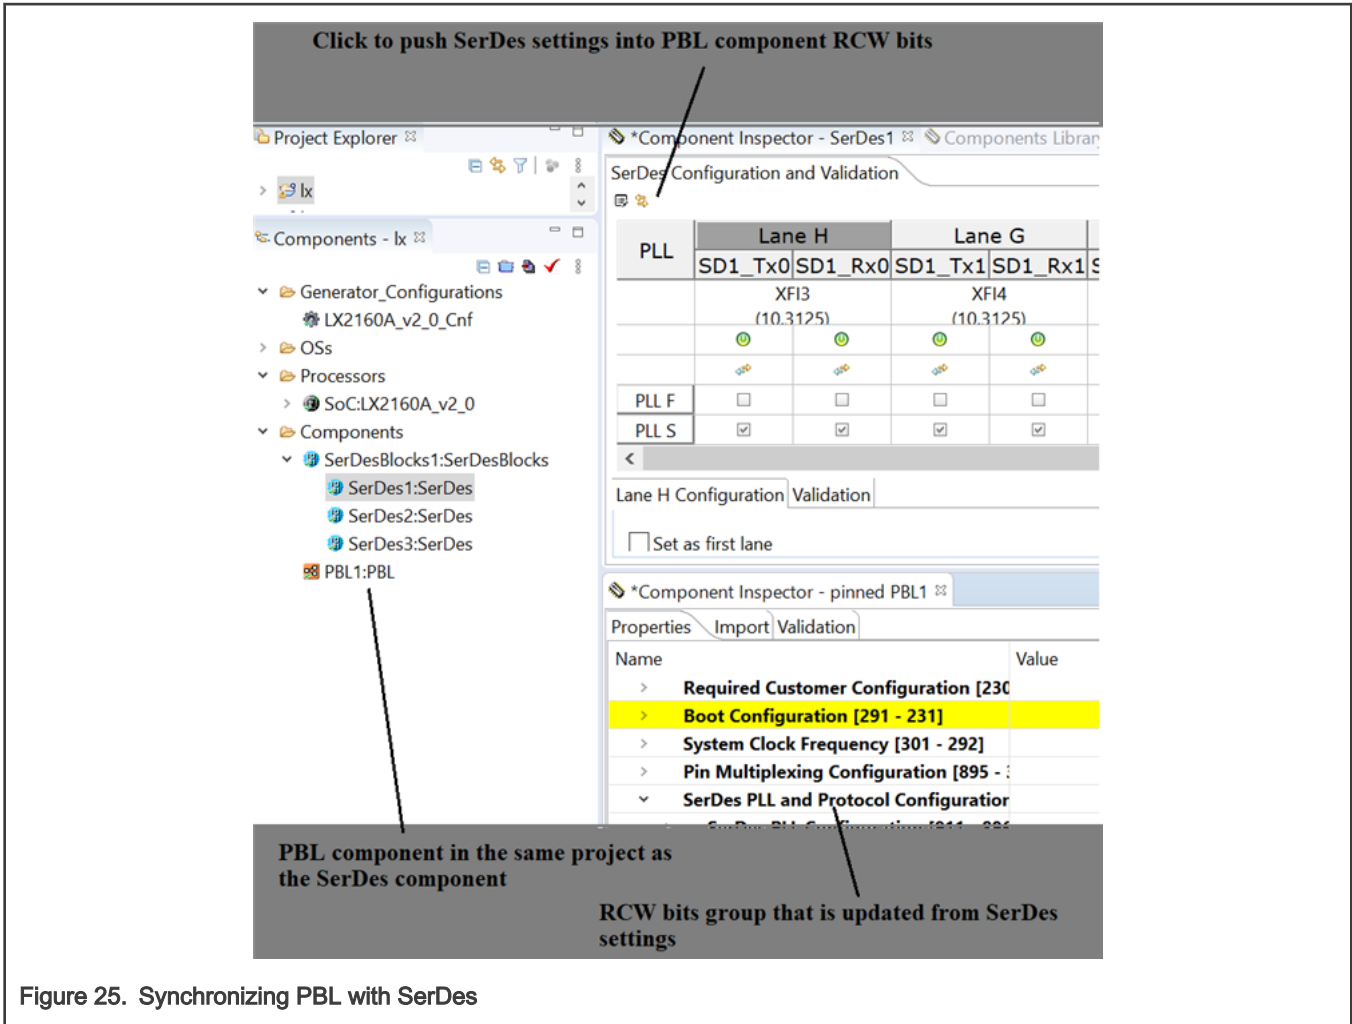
Click to push SerDes settings into PBL component RCW bits

Project Explorer

lx

Components - lx

Generator_Configurations

LX2160A_v2_0_Cnf

OSs

Processors

SoC:LX2160A_v2_0

Components

SerDesBlocks1:SerDesBlocks

SerDes1:SerDes

SerDes2:SerDes

SerDes3:SerDes

PBL1:PBL

*Component Inspector - SerDes1

Components Librar

SerDes Configuration and Validation

| PLL | Lane H | | Lane G | |
|---|---|---|---|---|
| | SD1_Tx0 | SD1_Rx0 | SD1_Tx1 | SD1_Rx1 |
| | XFI3 (10.3125) | | XFI4 (10.3125) | |
| PLL F | | | | |
| PLL S | | | | |

Lane H Configuration Validation

Set as first lane

*Component Inspector - pinned PBL1

Properties Import Validation

| Name | Value |
|---|---|
| Required Customer Configuration [230 | |
| Boot Configuration [291 - 231] | |
| System Clock Frequency [301 - 292] | |
| Pin Multiplexing Configuration [895 - | |
| SerDes PLL and Protocol Configuratior | |

PBL component in the same project as the SerDes component

RCW bits group that is updated from SerDes settings

Figure 25. Synchronizing PBL with SerDes